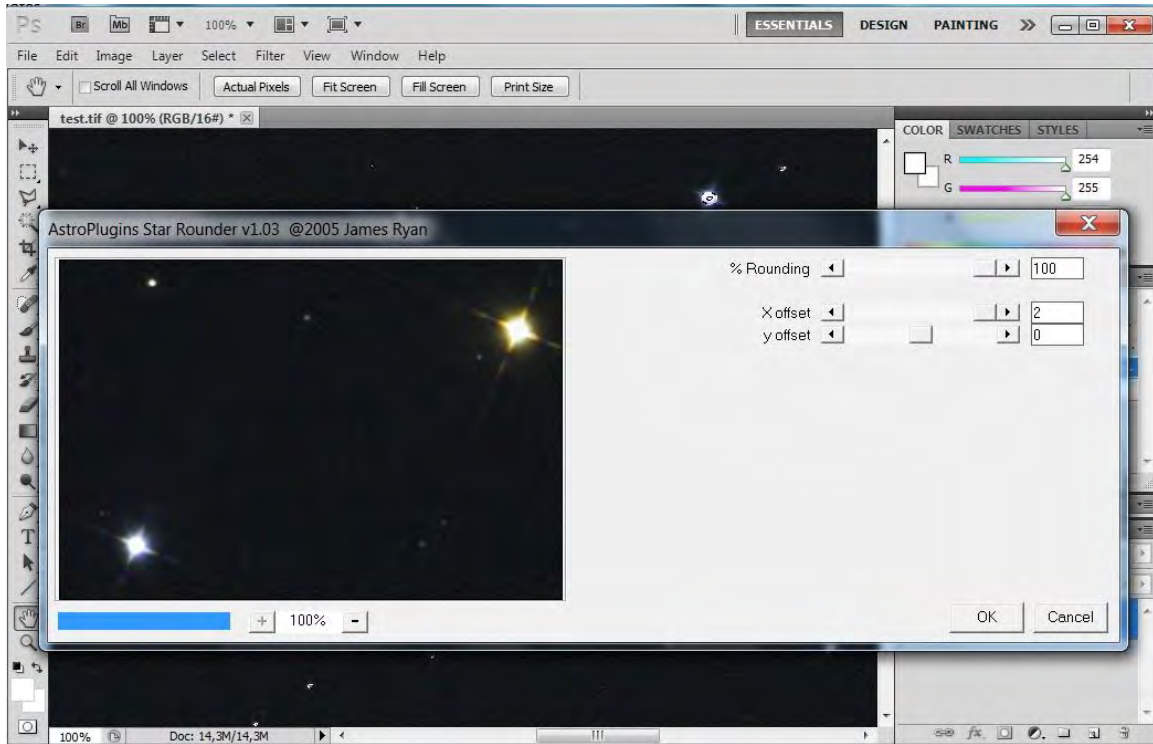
Ps Br Mb 100%

ESSENTIALS DESIGN PAINTING »

File Edit Image Layer Select Filter View Window Help

Scroll All Windows Actual Pixels Fit Screen Fill Screen Print Size

test.tif @ 100% (RGB/16#) *

COLOR SWATCHES STYLES

R 254

G 255

AstroPlugins Star Rounder v1.03 @2005 James Ryan

% Rounding 100

X offset 2

y offset 0

+ 100% -

OK Cancel

100% Doc: 14,3M/14,3M